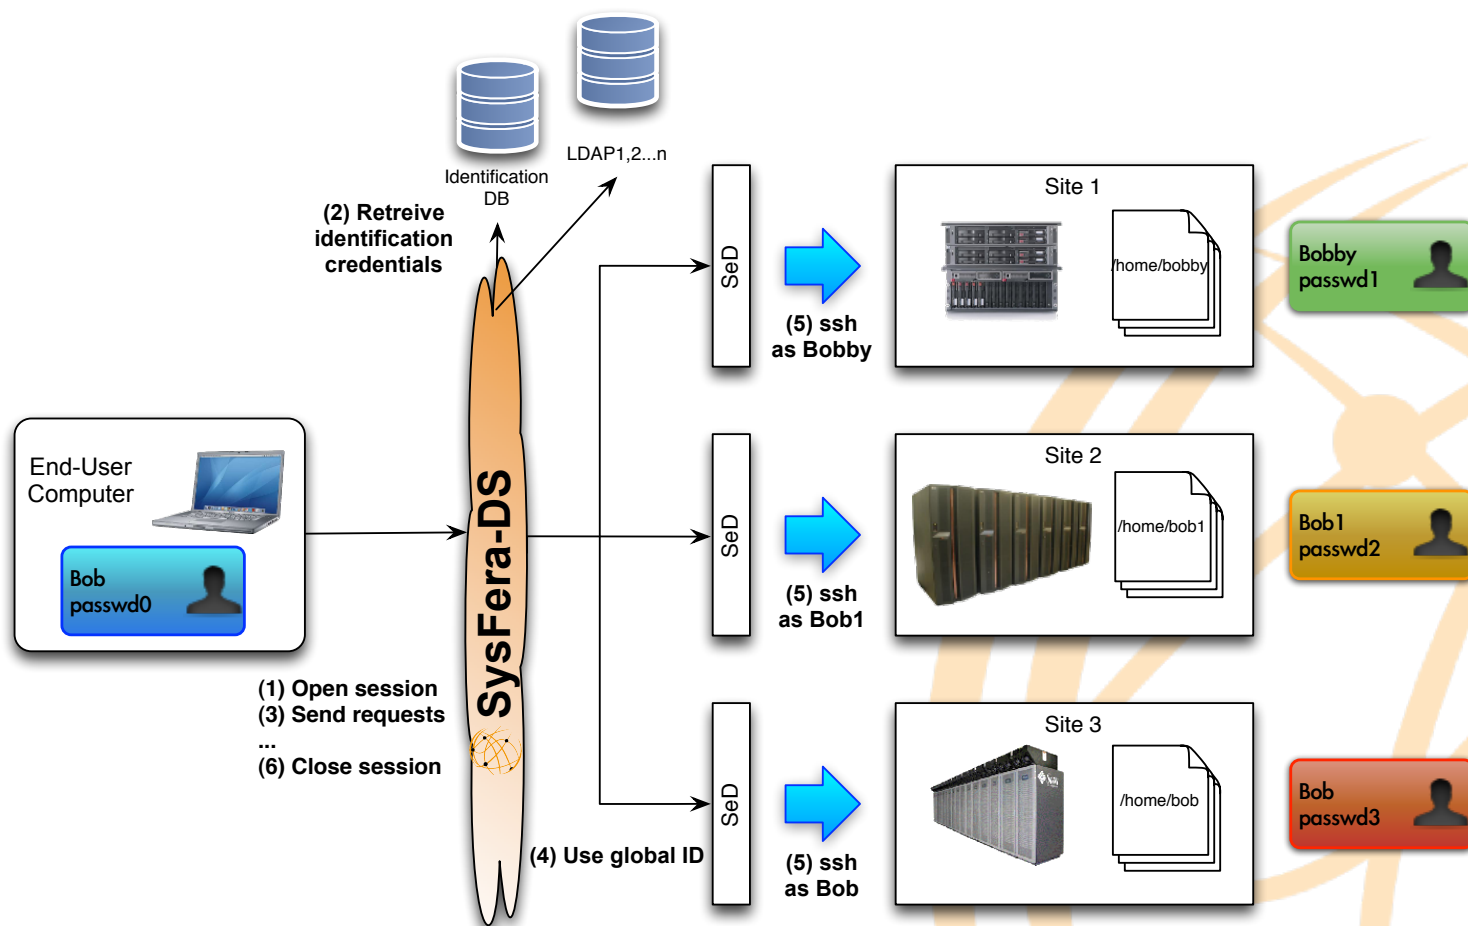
LDAP1,2...n

Identification DB

(2) Retreive identification credentials

SysFera-DS

End-User Computer

Bob passwd0

(1) Open session
(3) Send requests
...
(6) Close session

(4) Use global ID

SeD

SeD

SeD

(5) ssh as Bobby

(5) ssh as Bob1

(5) ssh as Bob

Site 1

/home/bobby

Site 2

/home/bob1

Site 3

/home/bob

Bobby passwd1

Bob1 passwd2

Bob passwd3